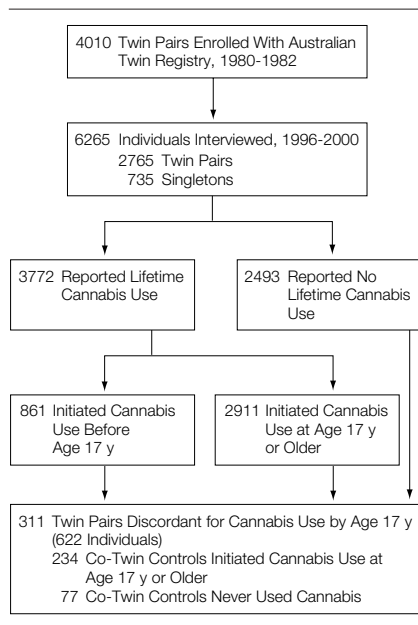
4010 Twin Pairs Enrolled With Australian Twin Registry, 1980-1982

6265 Individuals Interviewed, 1996-2000
2765 Twin Pairs
735 Singletons

3772 Reported Lifetime Cannabis Use

2493 Reported No Lifetime Cannabis Use

861 Initiated Cannabis Use Before Age 17 y

2911 Initiated Cannabis Use at Age 17 y or Older

311 Twin Pairs Discordant for Cannabis Use by Age 17 y (622 Individuals)
234 Co-Twin Controls Initiated Cannabis Use at Age 17 y or Older
77 Co-Twin Controls Never Used Cannabis